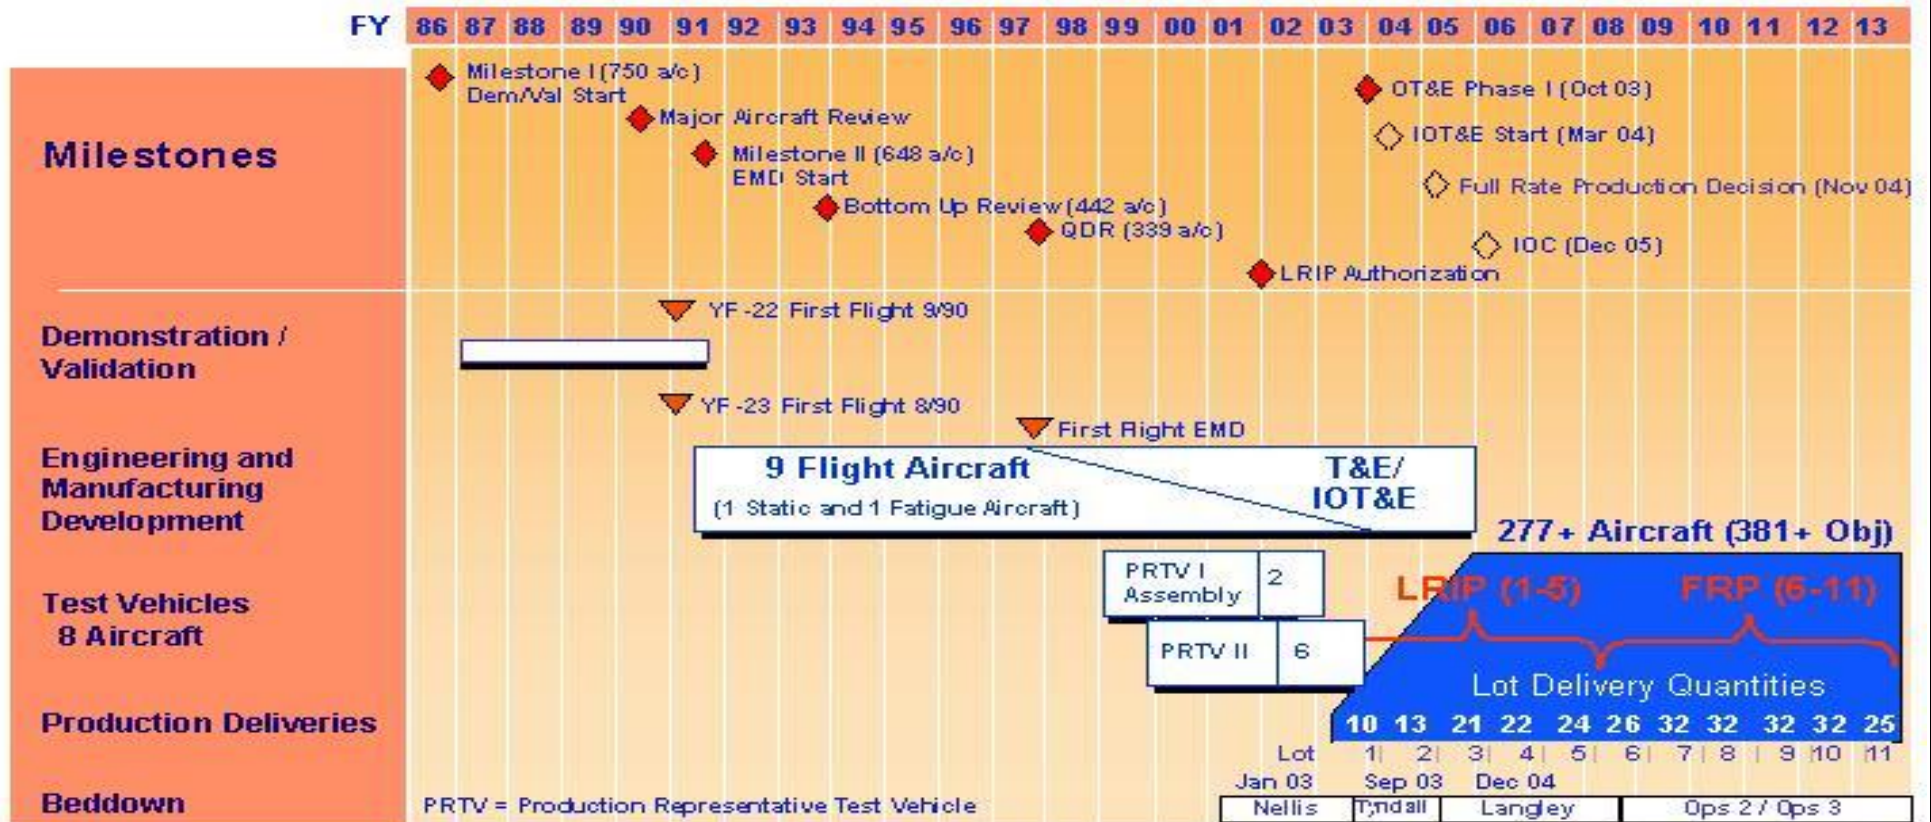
FY 86 87 88 89 90 91 92 93 94 95 96 97 98 99 00 01 02 03 04 05 06 07 08 09 10 11 12 13

Milestones

Milestone I (750 a/c) Dem/Val Start
Major Aircraft Review
Milestone II (648 a/c) EMD Start
Bottom Up Review (442 a/c)
QDR (339 a/c)
LRIP Authorization
OT&E Phase I (Oct 03)
IOT&E Start (Mar 04)
Full Rate Production Decision (Nov 04)
IOC (Dec 05)

Demonstration / Validation

YF-22 First Flight 9/90
YF-23 First Flight 8/90
First Flight EMD

Engineering and Manufacturing Development

9 Flight Aircraft
(1 Static and 1 Fatigue Aircraft)
T&E/ IOT&E

277+ Aircraft (381+ Obj)

Test Vehicles 8 Aircraft

PRTV I Assembly 2
PRTV II 6

LRIP (1-5)
FRP (6-11)

Lot Delivery Quantities

Production Deliveries

10 13 21 22 24 26 32 32 32 32 25
Lot 1 2 3 4 5 6 7 8 9 10 11

Beddown

PRTV = Production Representative Test Vehicle

Jan 03 Sep 03 Dec 04
Nellis Tyndall Langley Ops 2 / Ops 3